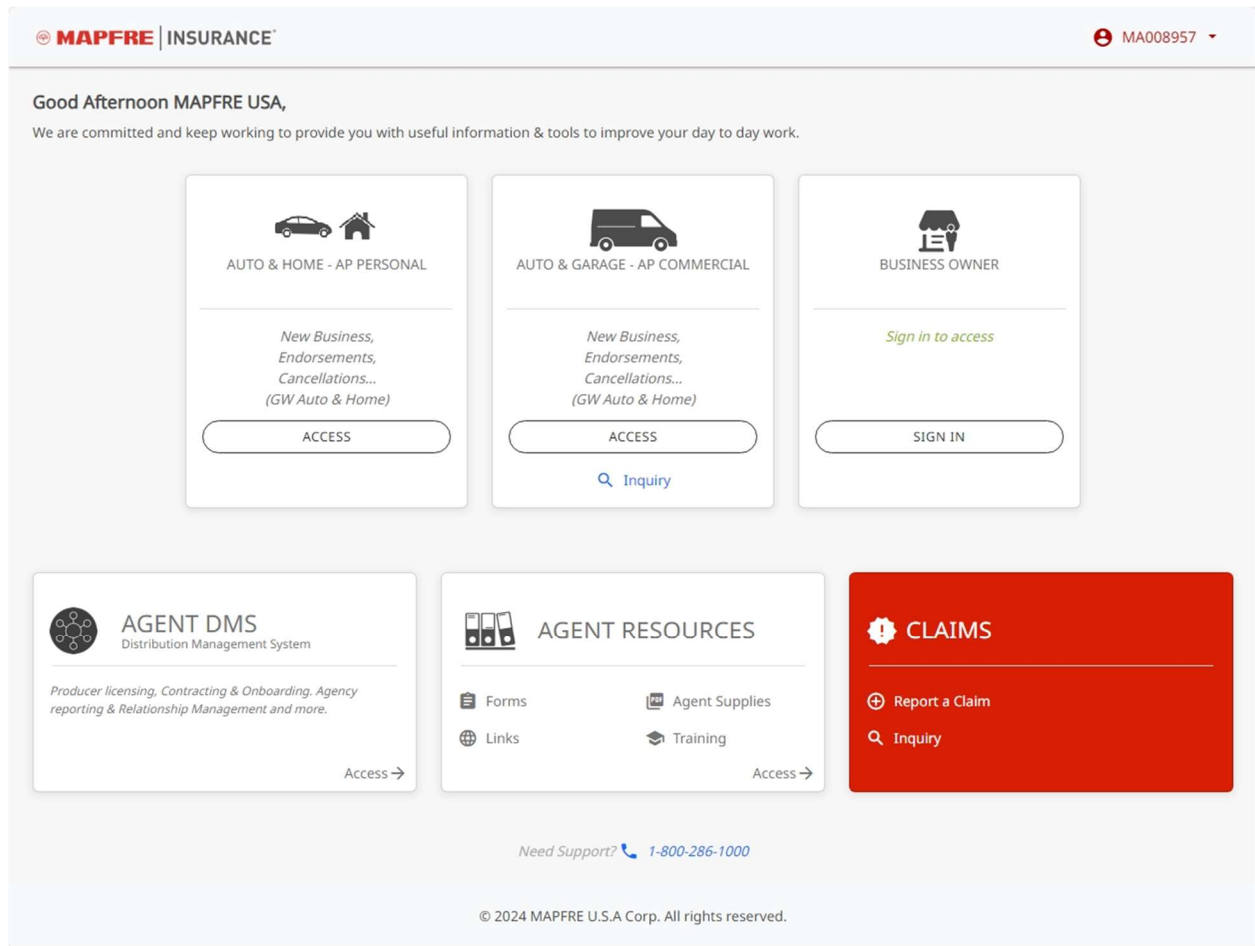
MAPFRE | INSURANCE

MA008957

Good Afternoon MAPFRE USA,

We are committed and keep working to provide you with useful information & tools to improve your day to day work.

AUTO & HOME - AP PERSONAL

New Business, Endorsements, Cancellations... (GW Auto & Home)

ACCESS

AUTO & GARAGE - AP COMMERCIAL

New Business, Endorsements, Cancellations... (GW Auto & Home)

ACCESS

Inquiry

BUSINESS OWNER

Sign in to access

SIGN IN

AGENT DMS
Distribution Management System

Producer licensing, Contracting & Onboarding. Agency reporting & Relationship Management and more.

Access

AGENT RESOURCES

Forms

Agent Supplies

Links

Training

Access

CLAIMS

Report a Claim

Inquiry

Need Support? 1-800-286-1000

© 2024 MAPFRE U.S.A Corp. All rights reserved.